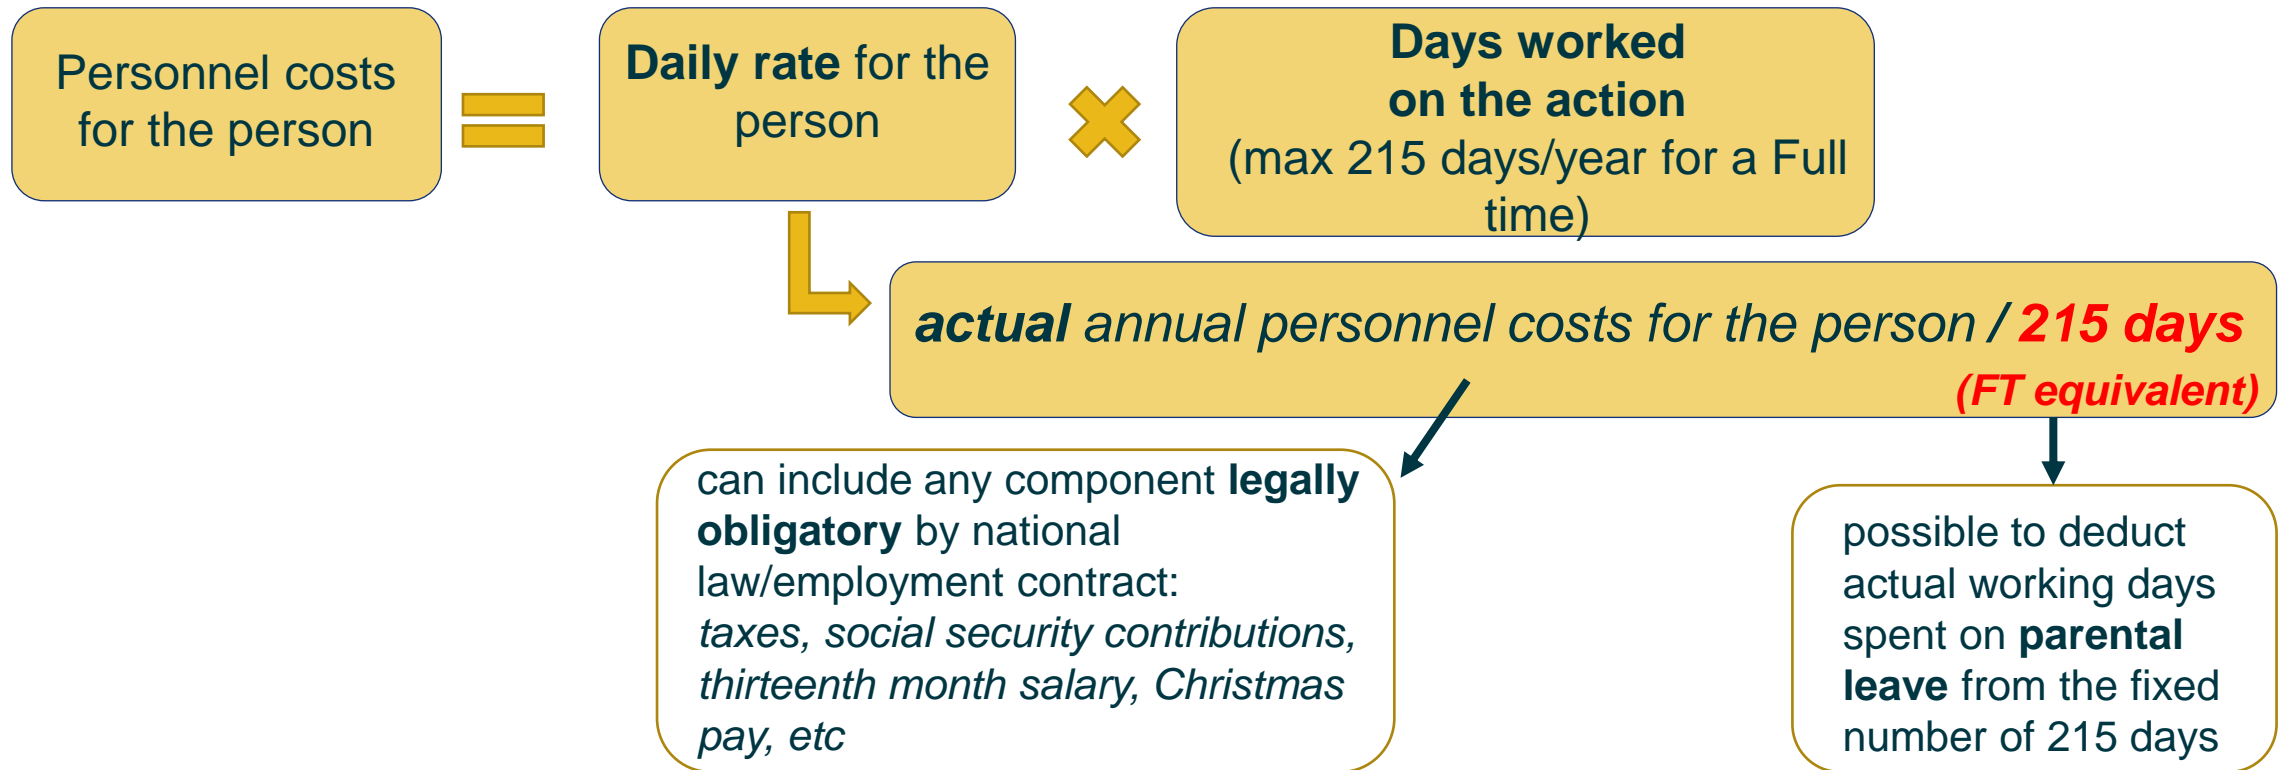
Personnel costs for the person

Daily rate for the person

Days worked on the action (max 215 days/year for a Full time)

actual annual personnel costs for the person / 215 days (FT equivalent)

can include any component legally obligatory by national law/employment contract: taxes, social security contributions, thirteenth month salary, Christmas pay, etc

possible to deduct actual working days spent on parental leave from the fixed number of 215 days